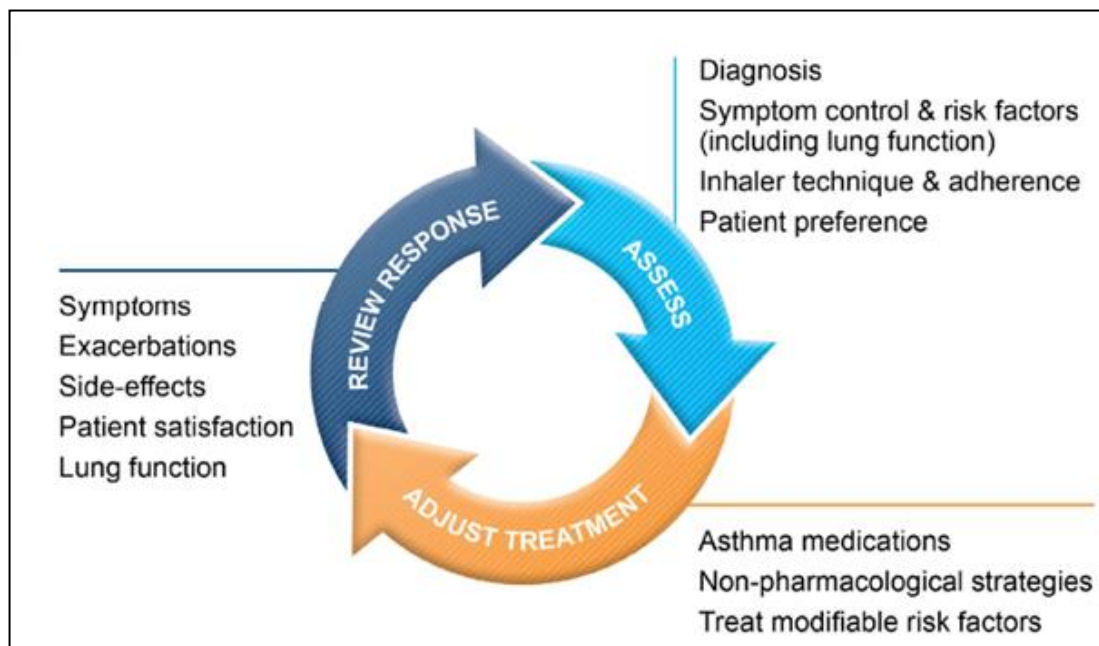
Diagnosis
Symptom control & risk factors (including lung function)
Inhaler technique & adherence
Patient preference

REVIEW RESPONSE

ASSESS

Symptoms
Exacerbations
Side-effects
Patient satisfaction
Lung function

ADJUST TREATMENT

Asthma medications
Non-pharmacological strategies
Treat modifiable risk factors